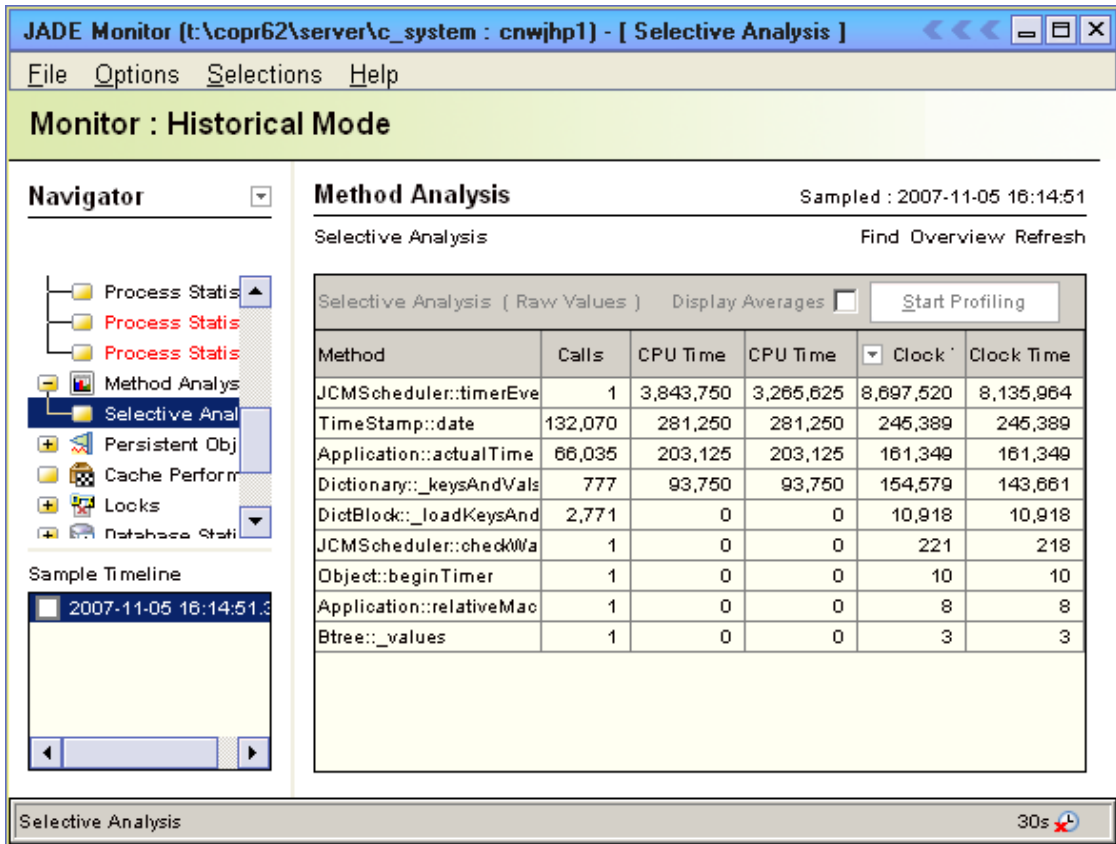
JADE Monitor (t:\copr62\server\c_system : cnwjhp1) - [ Selective Analysis ]

File Options Selections Help

Monitor : Historical Mode

Navigator

Process Statis
Process Statis
Process Statis
Method Analys
Selective Anal
Persistent Obj
Cache Perform
Locks
Database Stati

Sample Timeline

2007-11-05 16:14:51.3

Method Analysis

Sampled : 2007-11-05 16:14:51

Selective Analysis

Find Overview Refresh

Selective Analysis ( Raw Values ) Display Averages Start Profiling

| Method | Calls | CPU Time | CPU Time | Clock ' | Clock Time |
|---|---|---|---|---|---|
| JCMScheduler::timerEve | 1 | 3,843,750 | 3,265,625 | 8,697,520 | 8,135,964 |
| TimeStamp::date | 132,070 | 281,250 | 281,250 | 245,389 | 245,389 |
| Application::actualTime | 66,035 | 203,125 | 203,125 | 161,349 | 161,349 |
| Dictionary::_keysAndVals | 777 | 93,750 | 93,750 | 154,579 | 143,661 |
| DictBlock::_loadKeysAnd | 2,771 | 0 | 0 | 10,918 | 10,918 |
| JCMScheduler::checkWa | 1 | 0 | 0 | 221 | 218 |
| Object::beginTimer | 1 | 0 | 0 | 10 | 10 |
| Application::relativeMac | 1 | 0 | 0 | 8 | 8 |
| Btree::_values | 1 | 0 | 0 | 3 | 3 |

Selective Analysis

30s